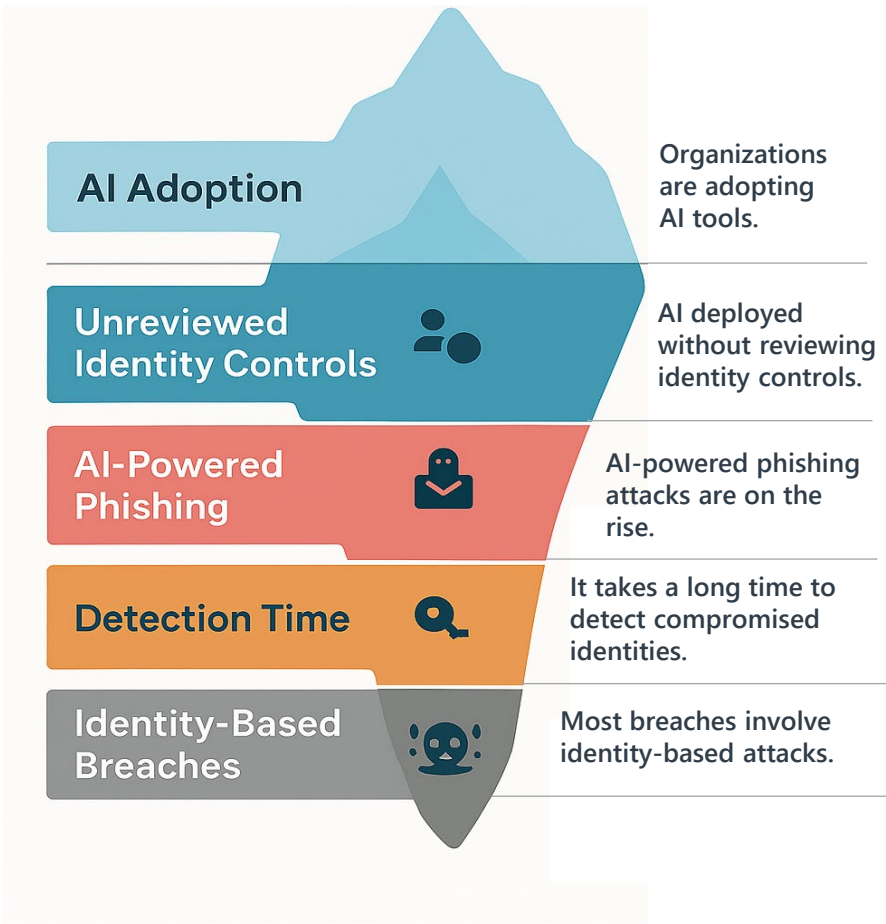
AI Adoption

Organizations are adopting AI tools.

Unreviewed Identity Controls

AI deployed without reviewing identity controls.

AI-Powered Phishing

AI-powered phishing attacks are on the rise.

Detection Time

It takes a long time to detect compromised identities.

Identity-Based Breaches

Most breaches involve identity-based attacks.